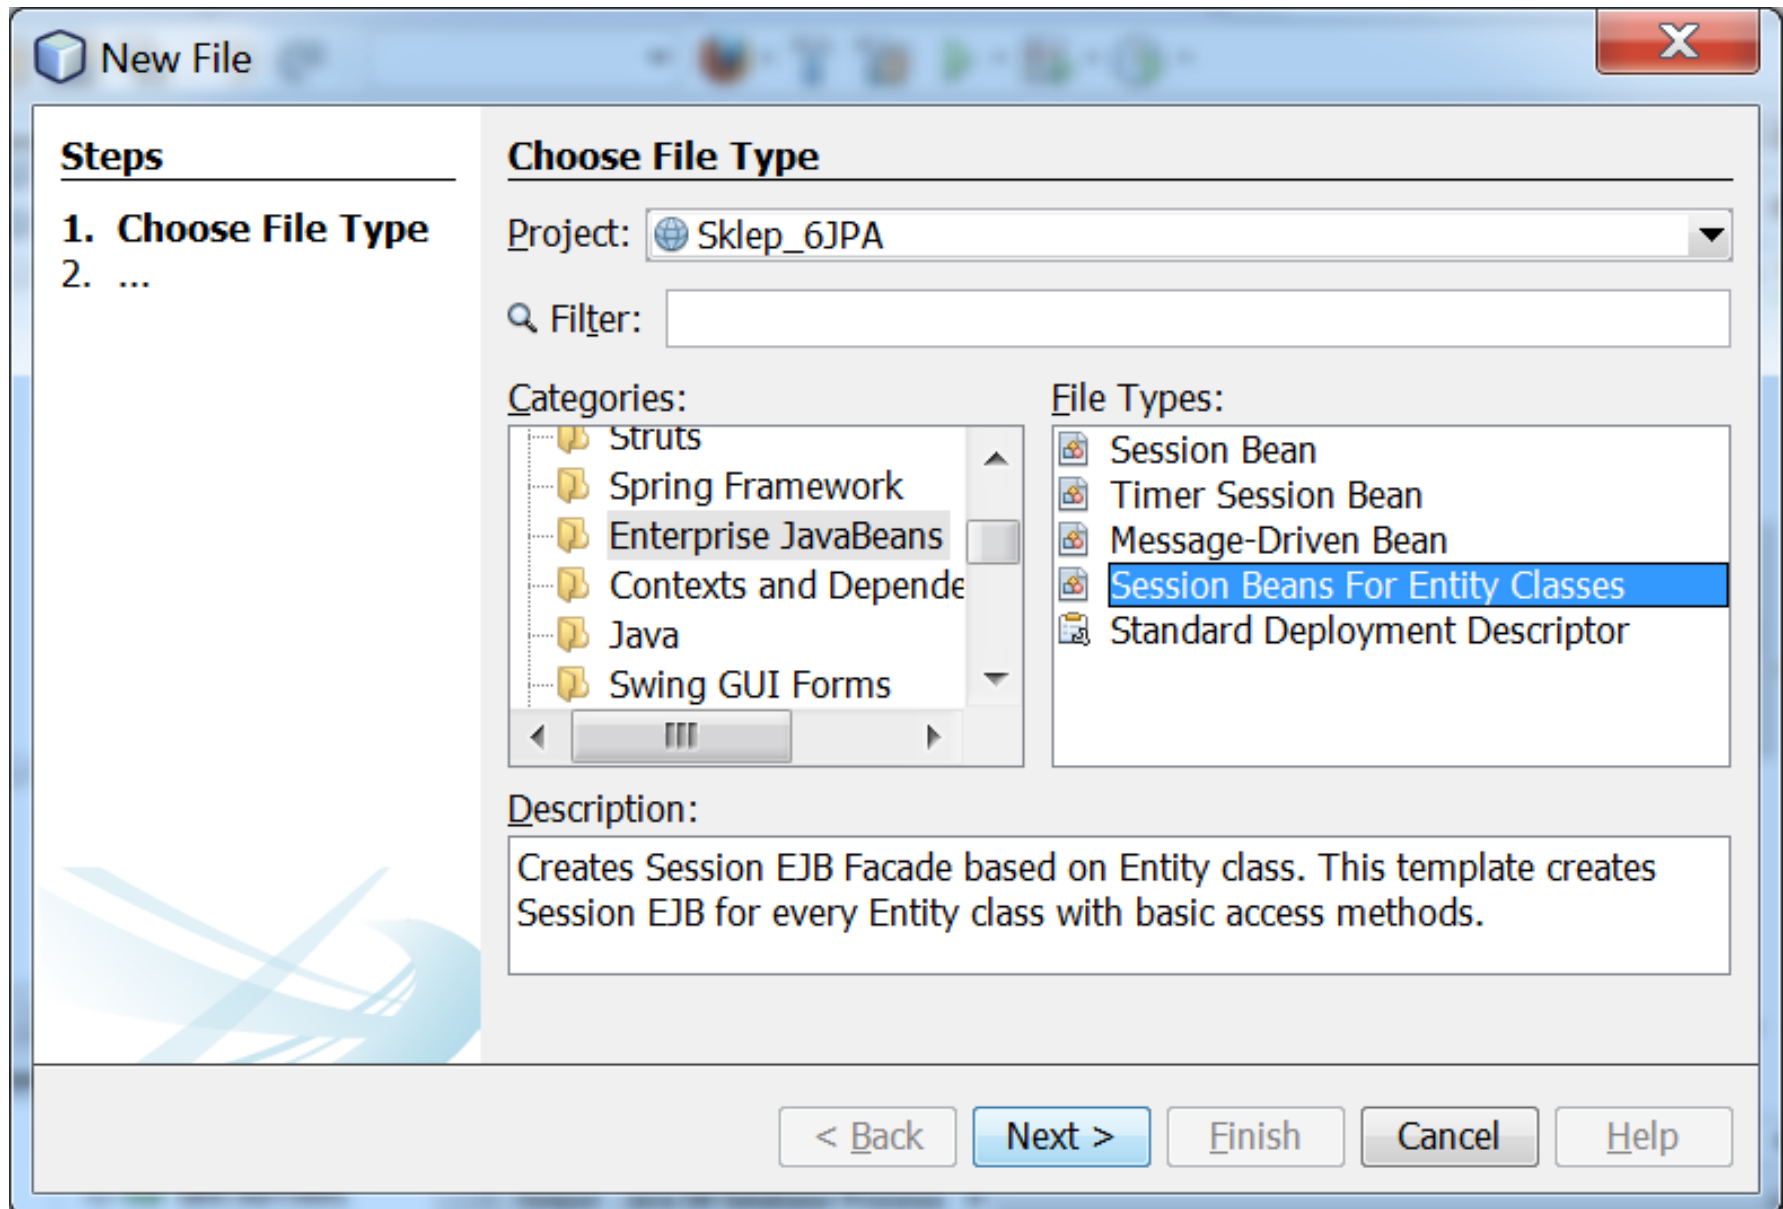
New File

Steps

1. Choose File Type
2. ...

Choose File Type

Project: Sklep_6JPA

Filter:

Categories:

Struts
Spring Framework
Enterprise JavaBeans
Contexts and Depende
Java
Swing GUI Forms

File Types:

Session Bean
Timer Session Bean
Message-Driven Bean
Session Beans For Entity Classes
Standard Deployment Descriptor

Description:

Creates Session EJB Facade based on Entity class. This template creates Session EJB for every Entity class with basic access methods.

< Back | Next > | Finish | Cancel | Help